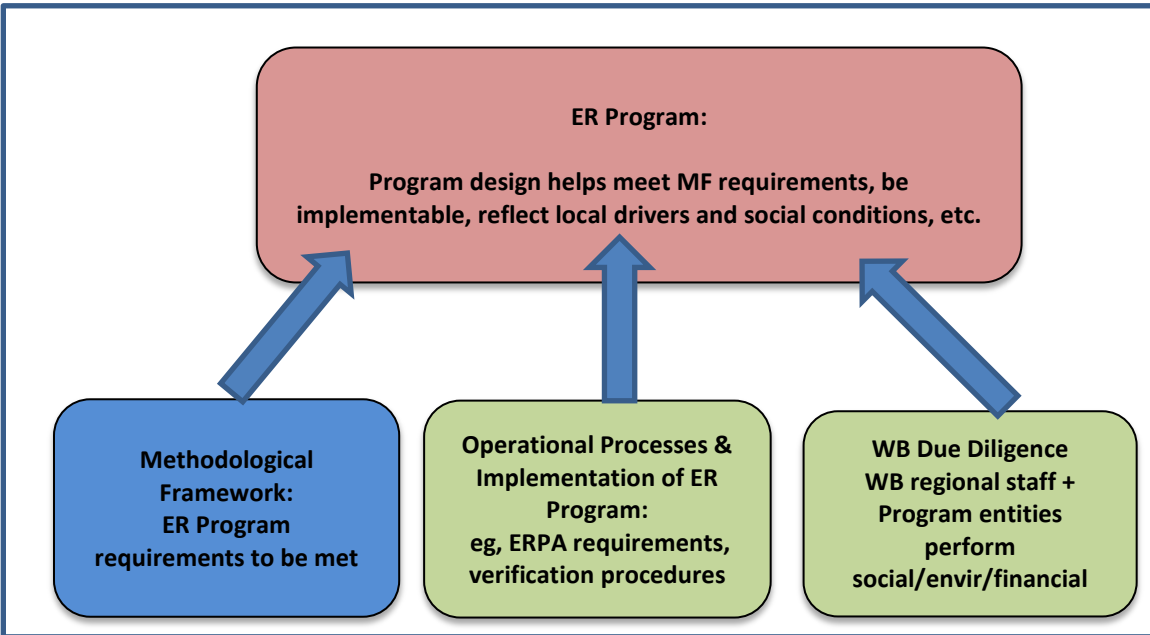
ER Program:

Program design helps meet MF requirements, be implementable, reflect local drivers and social conditions, etc.

Methodological Framework:
ER Program requirements to be met

Operational Processes & Implementation of ER Program:
eg, ERPA requirements, verification procedures

WB Due Diligence
WB regional staff + Program entities perform social/envir/financial